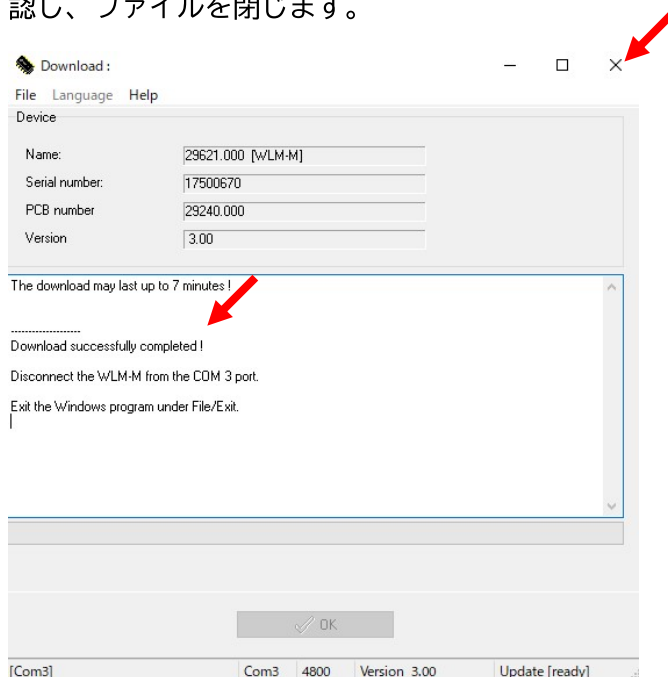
認し、ファイルを閉じます。

Download :

File Language Help

Device

Name: 29621.000 [WLM-M]

Serial number: 17500670

PCB number 29240.000

Version 3.00

The download may last up to 7 minutes !

--------------------

Download successfully completed !

Disconnect the WLM-M from the COM 3 port.

Exit the Windows program under File/Exit.

OK

[Com3] Com3 4800 Version 3.00 Update [ready]